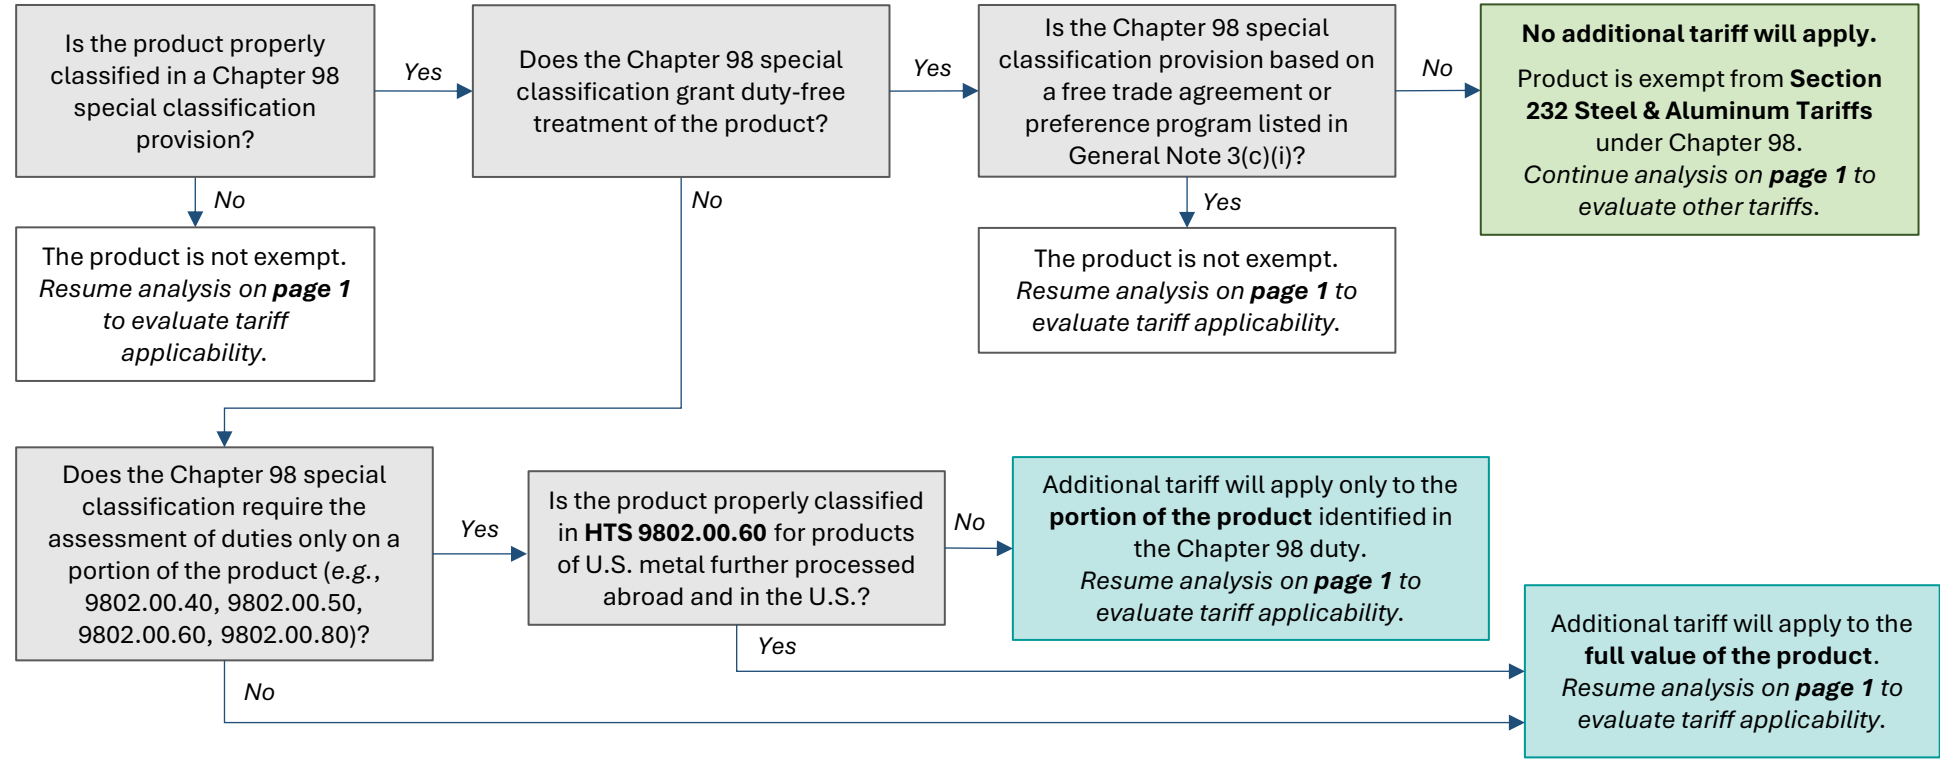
Is the product properly classified in a Chapter 98 special classification provision?

Yes

Does the Chapter 98 special classification grant duty-free treatment of the product?

Yes

Is the Chapter 98 special classification provision based on a free trade agreement or preference program listed in General Note 3(c)(i)?

No

**No additional tariff will apply.**

Product is exempt from **Section 232 Steel & Aluminum Tariffs** under Chapter 98.

*Continue analysis on **page 1** to evaluate other tariffs.*

No

The product is not exempt. *Resume analysis on **page 1** to evaluate tariff applicability.*

No

Yes

The product is not exempt. *Resume analysis on **page 1** to evaluate tariff applicability.*

Does the Chapter 98 special classification require the assessment of duties only on a portion of the product (*e.g.*, 9802.00.40, 9802.00.50, 9802.00.60, 9802.00.80)?

Yes

Is the product properly classified in **HTS 9802.00.60** for products of U.S. metal further processed abroad and in the U.S.?

No

Additional tariff will apply only to the **portion of the product** identified in the Chapter 98 duty. *Resume analysis on **page 1** to evaluate tariff applicability.*

Yes

No

Additional tariff will apply to the **full value of the product**. *Resume analysis on **page 1** to evaluate tariff applicability.*